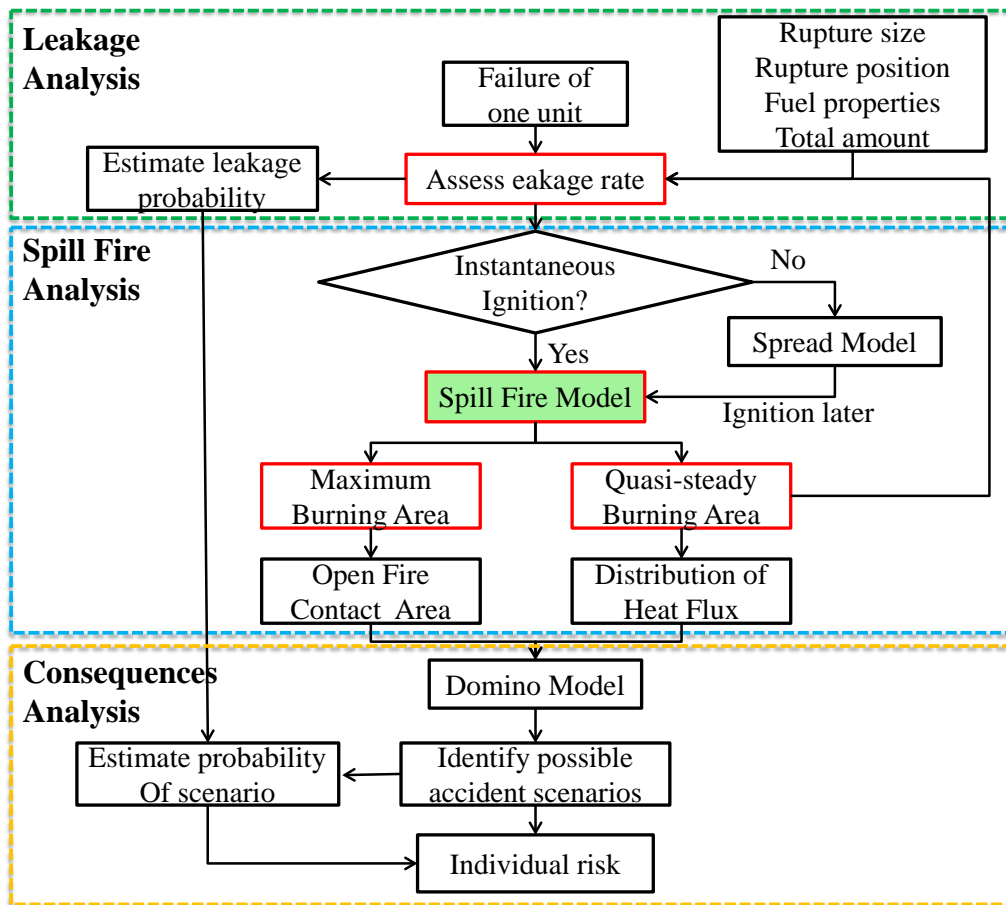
Leakage Analysis

Failure of one unit

Rupture size
Rupture position
Fuel properties
Total amount

Estimate leakage probability

Assess eakage rate

Spill Fire Analysis

Instantaneous Ignition?

No

Spread Model

Yes

Spill Fire Model

Ignition later

Maximum Burning Area

Quasi-steady Burning Area

Open Fire Contact Area

Distribution of Heat Flux

Consequences Analysis

Domino Model

Estimate probability Of scenario

Identify possible accident scenarios

Individual risk